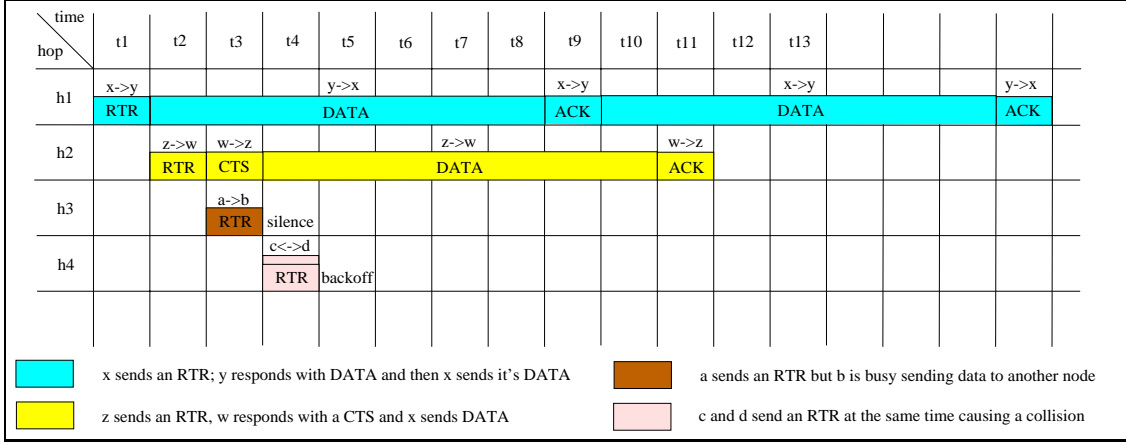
| time / hop | t1 | t2 | t3 | t4 | t5 | t6 | t7 | t8 | t9 | t10 | t11 | t12 | t13 | | | | |
|---|---|---|---|---|---|---|---|---|---|---|---|---|---|---|---|---|---|
| h1 | x->y RTR | | | | y->x DATA | | | | x->y ACK | | | | x->y DATA | | | | y->x ACK |
| h2 | | z->w RTR | w->z CTS | | | | z->w DATA | | | | w->z ACK | | | | | | |
| h3 | | | a->b RTR | silence | | | | | | | | | | | | | |
| h4 | | | | c<->d RTR | backoff | | | | | | | | | | | | |

x sends an RTR; y responds with DATA and then x sends it's DATA

a sends an RTR but b is busy sending data to another node

z sends an RTR, w responds with a CTS and x sends DATA

c and d send an RTR at the same time causing a collision